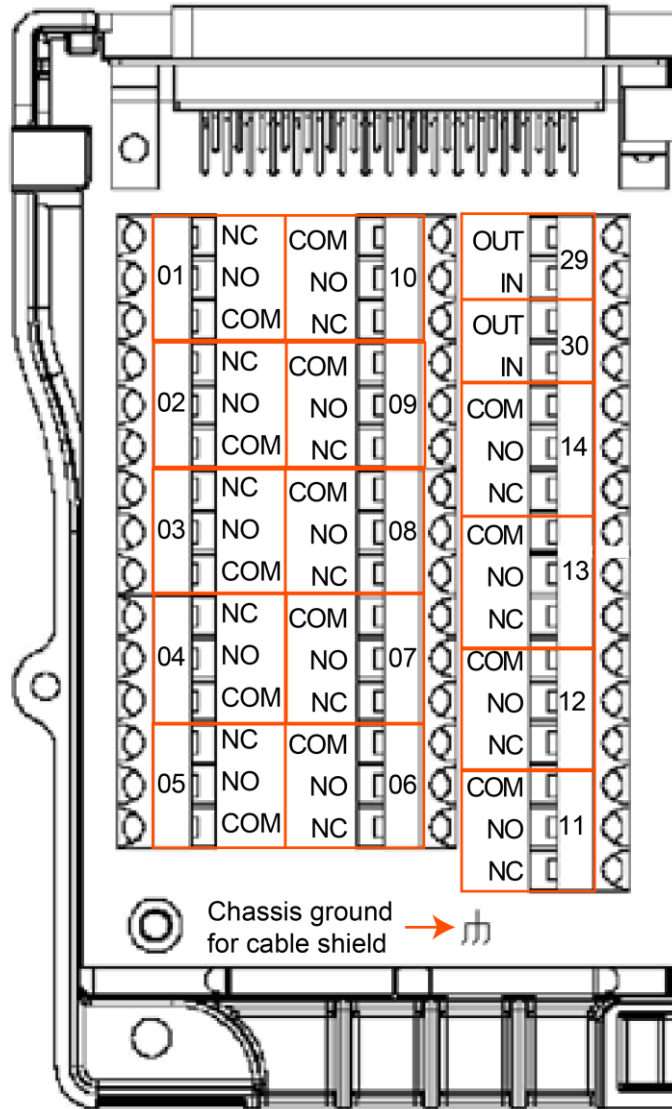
01 NC NO COM
COM NO NC 10
OUT IN 29
OUT IN 30
02 NC NO COM
COM NO NC 09
COM NO NC 14
03 NC NO COM
COM NO NC 08
COM NO NC 13
04 NC NO COM
COM NO NC 07
COM NO NC 12
05 NC NO COM
COM NO NC 06
COM NO NC 11

Chassis ground for cable shield